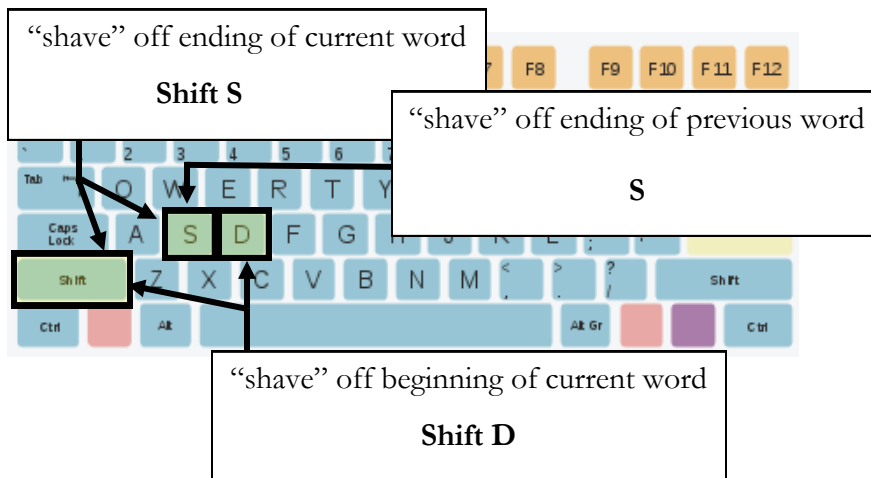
"shave" off ending of current word

**Shift S**

7 F8 F9 F10 F11 F12

"shave" off ending of previous word

**S**

` 2 3 4 5 6 7

Tab Q W E R T Y

Caps Lock A S D F G H J K L ; '

Shift Z X C V B N M < , > . ? / Shift

Ctrl Alt Alt Gr Ctrl

"shave" off beginning of current word

**Shift D**